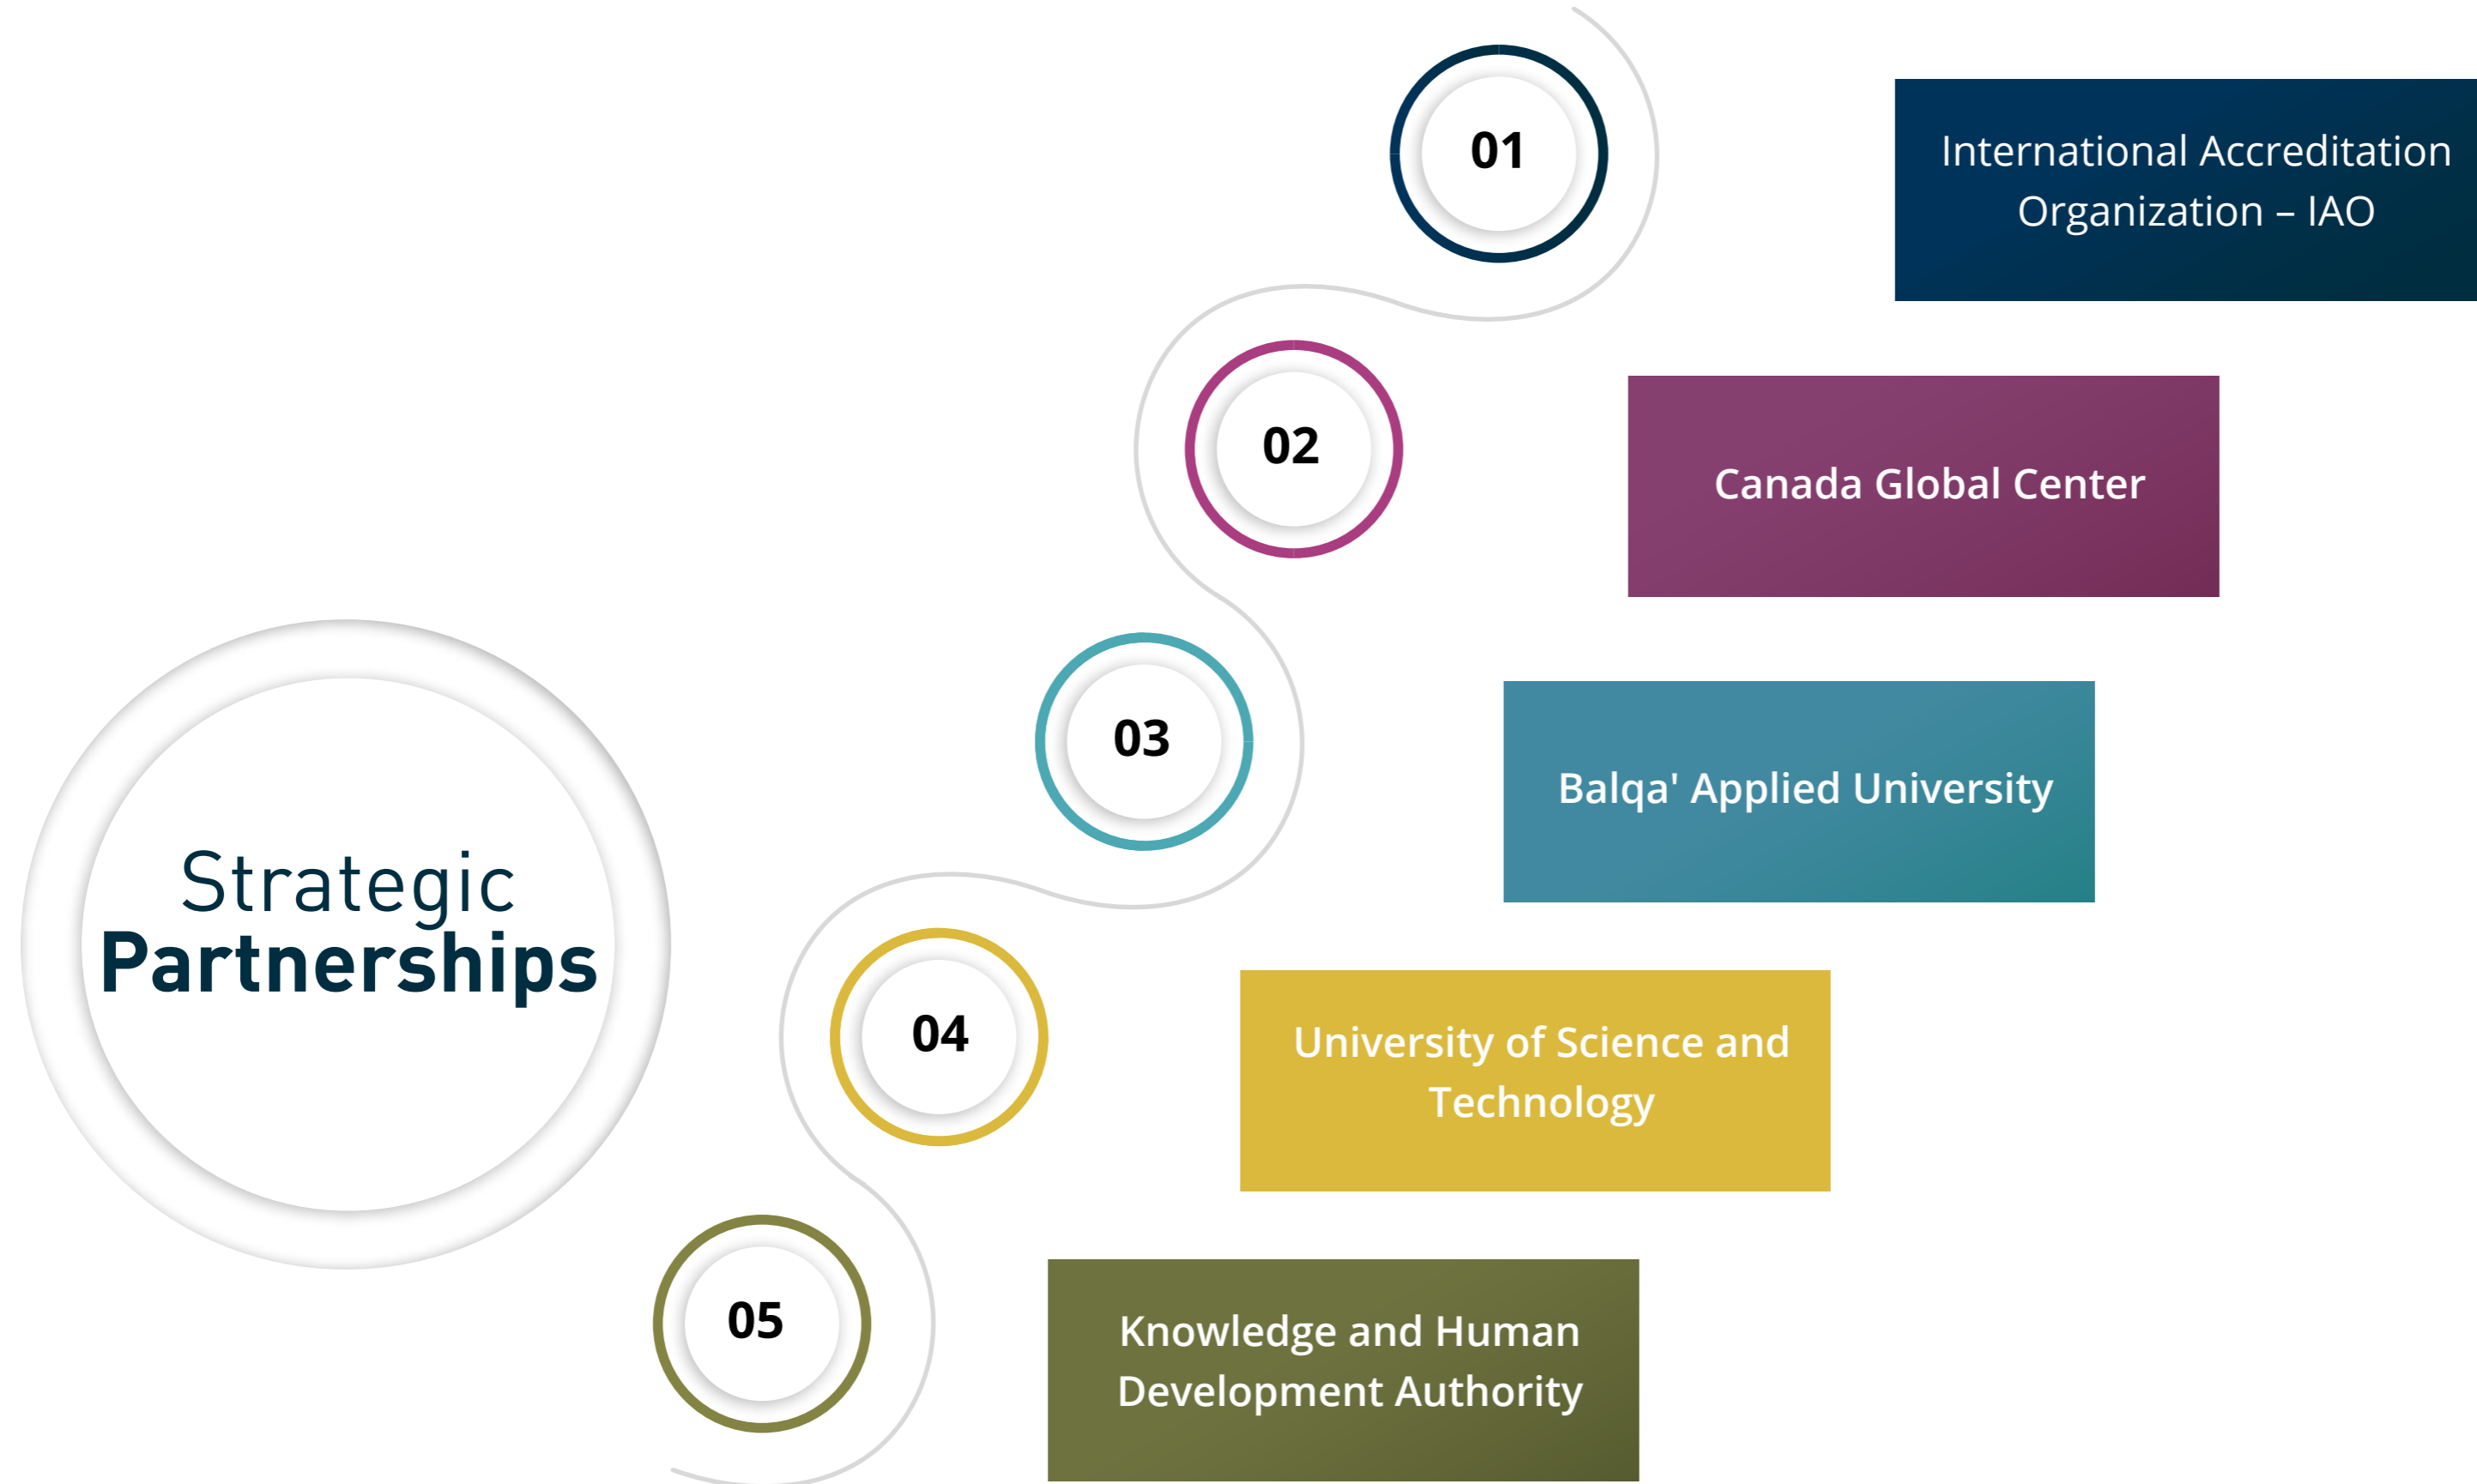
Strategic
Partnerships

01
International Accreditation Organization – IAO

02
Canada Global Center

03
Balqa' Applied University

04
University of Science and Technology

05
Knowledge and Human Development Authority